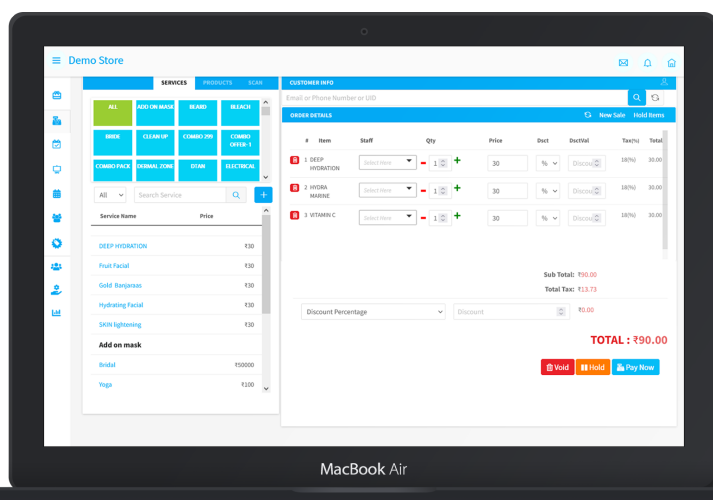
Demo Store

SERVICES PRODUCTS SCAN

ALL ADD ON MASK BEARD BLEACH
BRIDE CLEAN UP COMBO 299 COMBO OFFER-1
COMBO PACK DERMAL ZONE DTAN ELECTRICAL

All Search Service +

| Service Name | Price |
|---|---|
| DEEP HYDRATION | ₹30 |
| Fruit Facial | ₹30 |
| Gold Banjaraas | ₹30 |
| Hydrating Facial | ₹30 |
| SKIN lightening | ₹30 |
| Add on mask | |
| Bridal | ₹50000 |
| Yoga | ₹100 |

CUSTOMER INFO

Email or Phone Number or UID

ORDER DETAILS New Sale Hold Items

| # | Item | Staff | Qty | Price | Dsct | DsctVal | Tax(%) | Total |
|---|---|---|---|---|---|---|---|---|
| 1 | DEEP HYDRATION | Select Here | 1 | 30 | % | Discou | 18(%) | 30.00 |
| 2 | HYDRA MARINE | Select Here | 1 | 30 | % | Discou | 18(%) | 30.00 |
| 3 | VITAMIN C | Select Here | 1 | 30 | % | Discou | 18(%) | 30.00 |

Sub Total: ₹90.00
Total Tax: ₹13.73

Discount Percentage Discount ₹0.00

TOTAL : ₹90.00

Void Hold Pay Now

MacBook Air